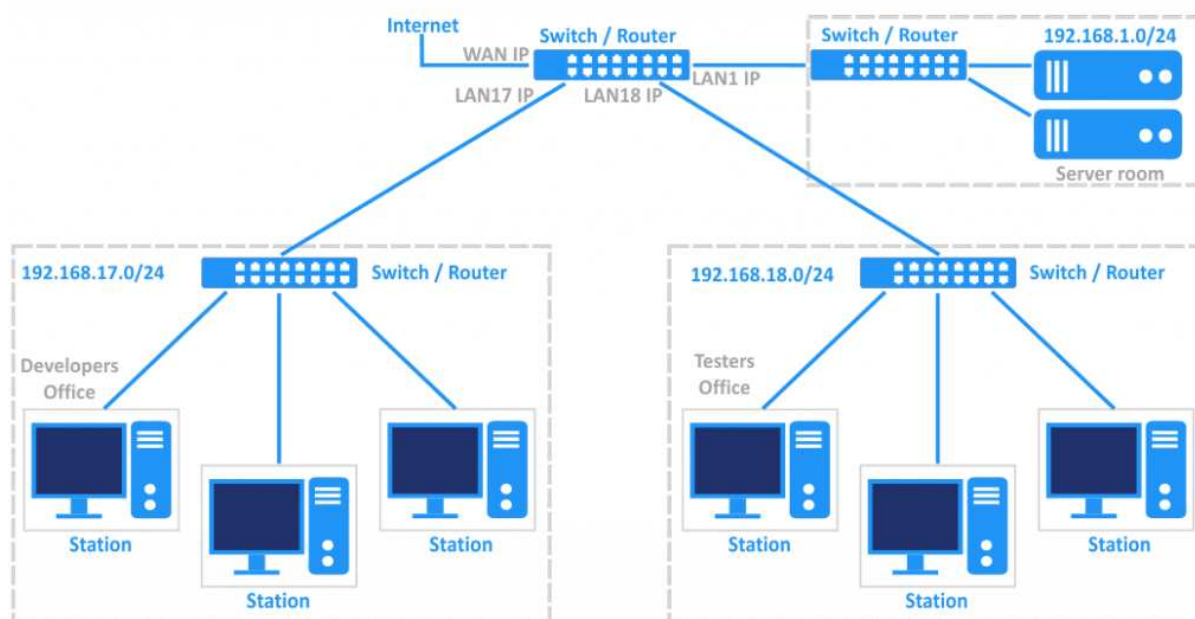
Internet

Switch / Router

WAN IP

LAN1 IP

LAN17 IP

LAN18 IP

Switch / Router

192.168.1.0/24

Server room

192.168.17.0/24

Switch / Router

Developers Office

Station

Station

Station

192.168.18.0/24

Switch / Router

Testers Office

Station

Station

Station